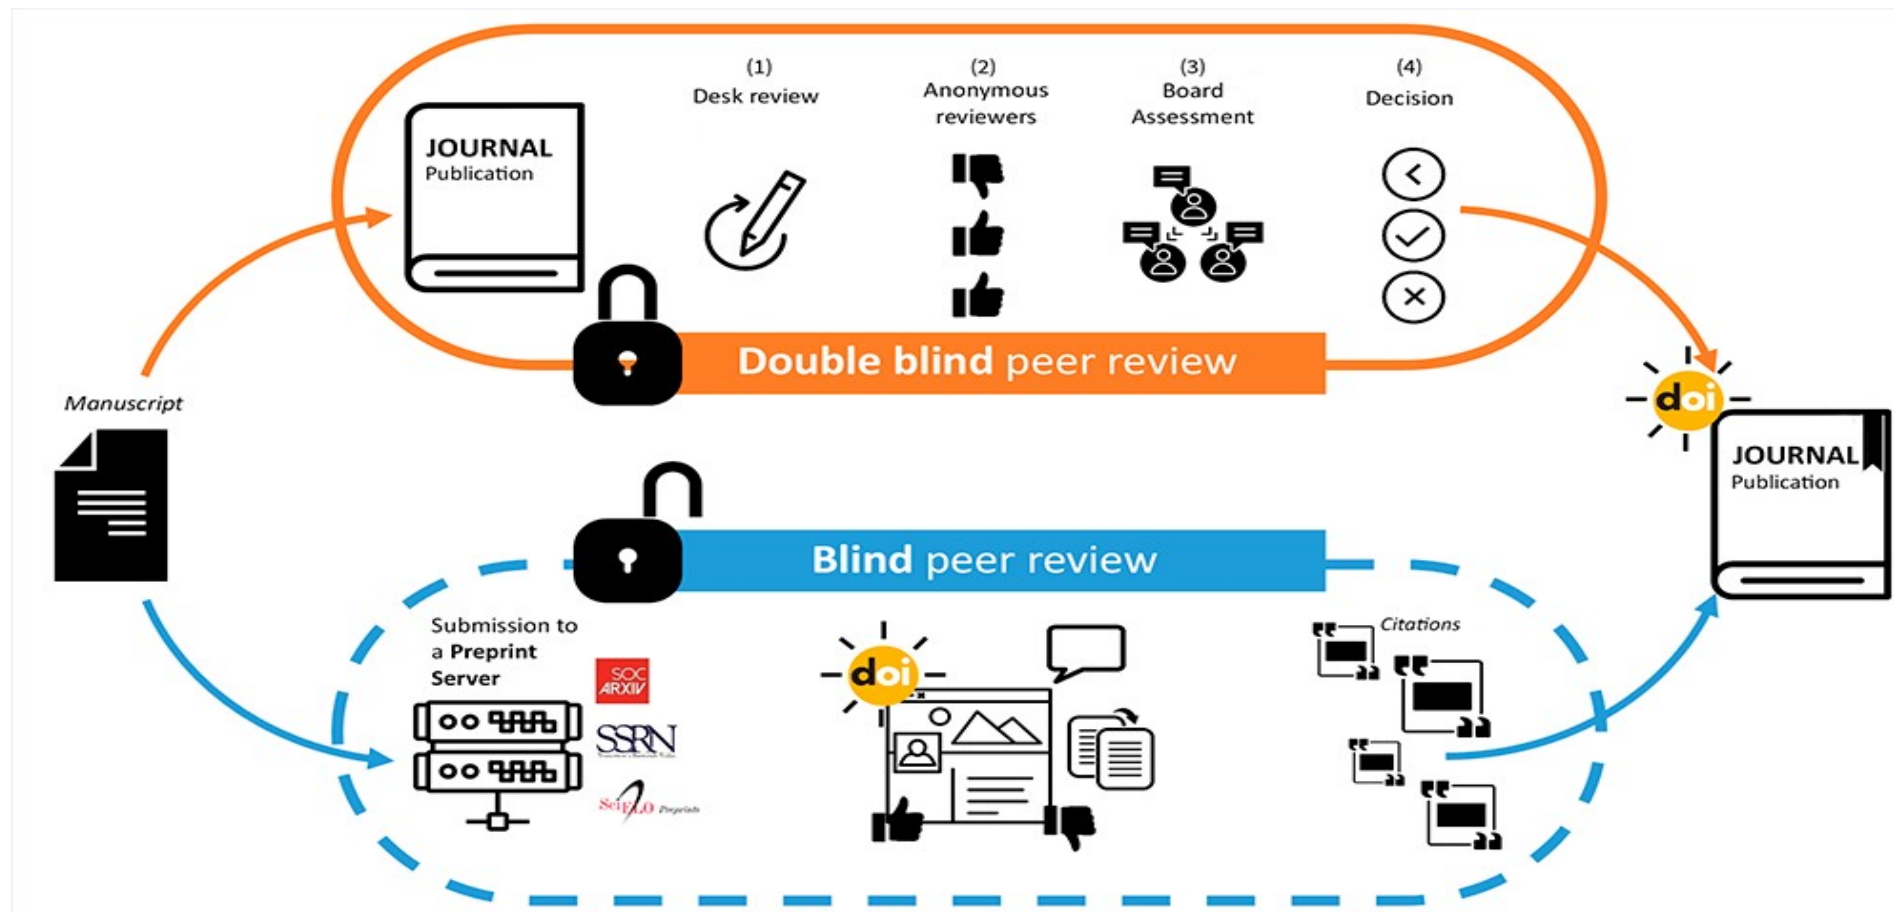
JOURNAL
Publication

(1)
Desk review

(2)
Anonymous reviewers

(3)
Board Assessment

(4)
Decision

Double blind peer review

Manuscript

doi

JOURNAL
Publication

Blind peer review

Submission to a Preprint Server

SOC ARXIV

SSRN

SciELO Preprints

doi

Citations